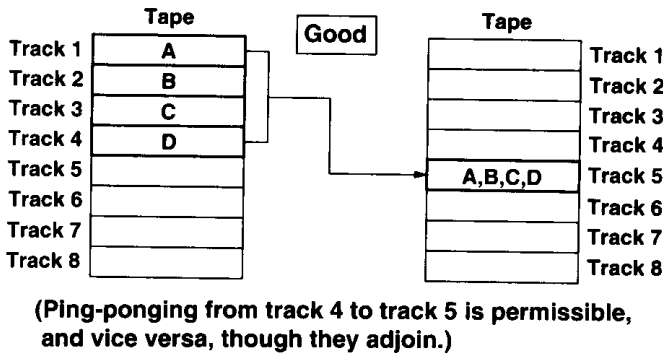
Tape

Track 1 A
Track 2 B
Track 3 C
Track 4 D
Track 5
Track 6
Track 7
Track 8

Good

Tape

Track 1
Track 2
Track 3
Track 4
A,B,C,D Track 5
Track 6
Track 7
Track 8

(Ping-ponging from track 4 to track 5 is permissible, and vice versa, though they adjoin.)